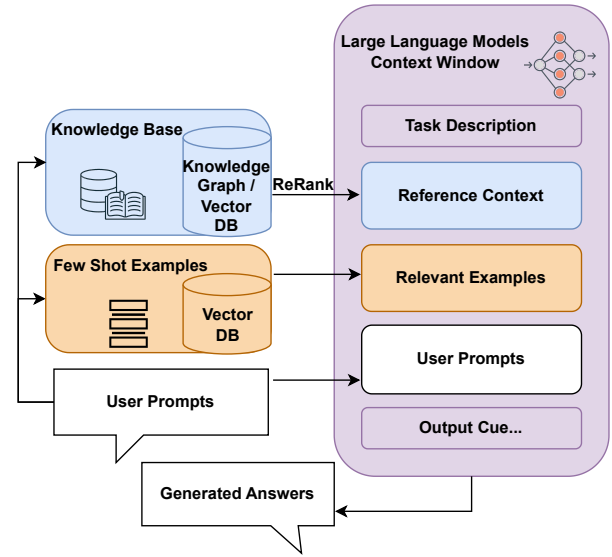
Large Language Models
Context Window

Knowledge Base

Knowledge Graph / Vector DB

ReRank

Task Description

Reference Context

Few Shot Examples

Vector DB

Relevant Examples

User Prompts

User Prompts

Output Cue...

Generated Answers